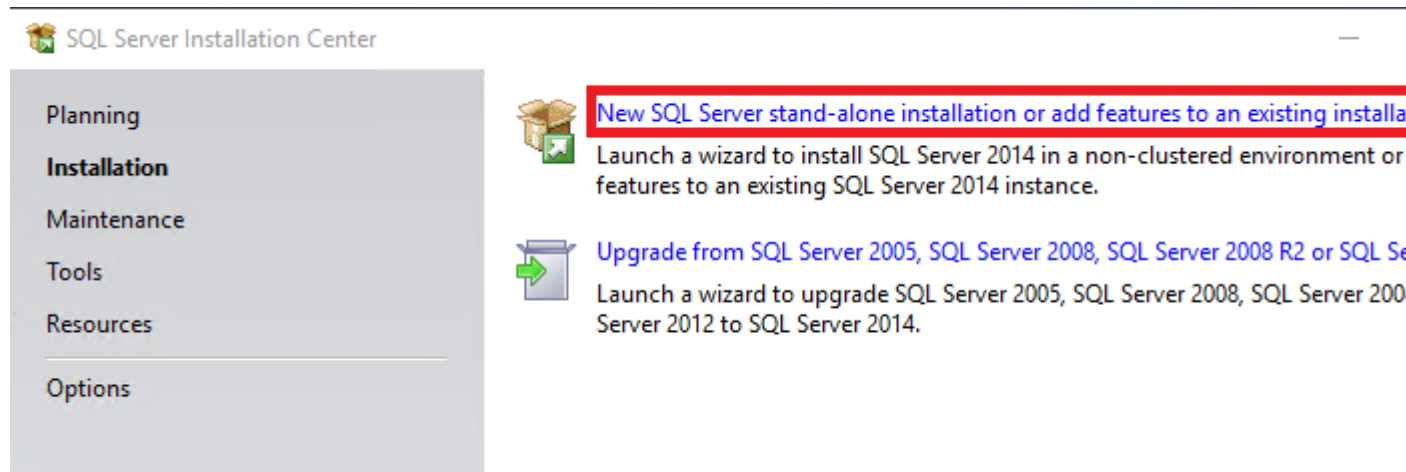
SQL Server Installation Center

—

Planning

Installation

Maintenance

Tools

Resources

Options

New SQL Server stand-alone installation or add features to an existing installa

Launch a wizard to install SQL Server 2014 in a non-clustered environment or features to an existing SQL Server 2014 instance.

Upgrade from SQL Server 2005, SQL Server 2008, SQL Server 2008 R2 or SQL Se

Launch a wizard to upgrade SQL Server 2005, SQL Server 2008, SQL Server 200 Server 2012 to SQL Server 2014.